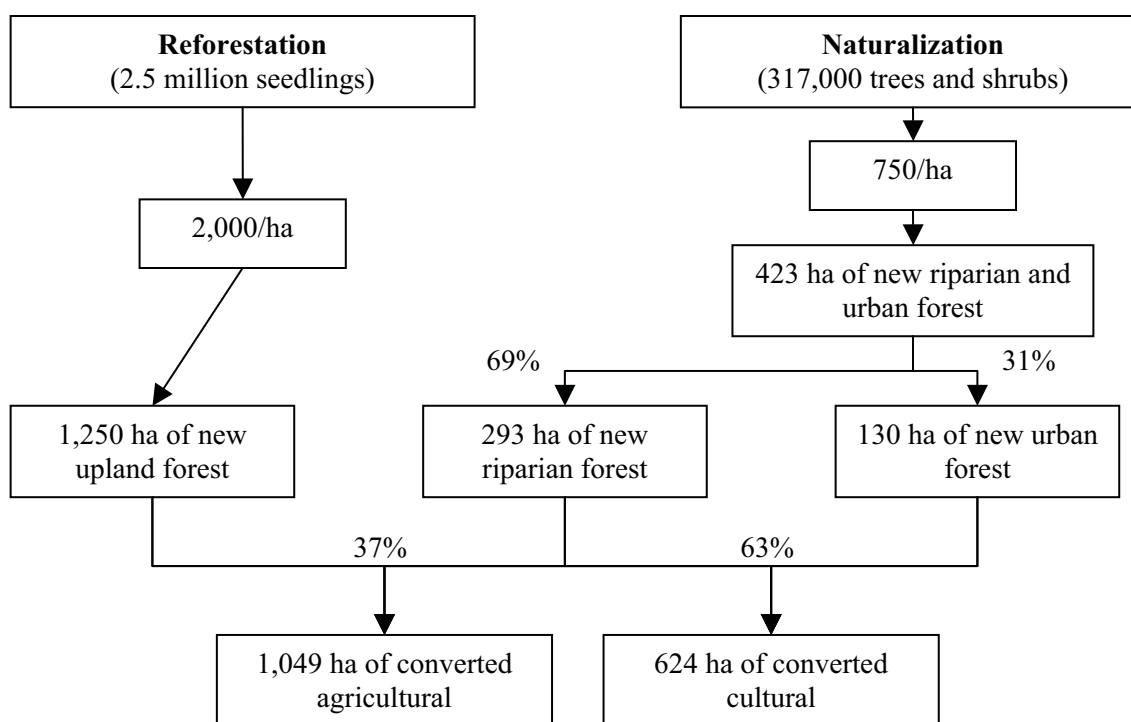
**Reforestation**
(2.5 million seedlings)

**Naturalization**
(317,000 trees and shrubs)

750/ha

2,000/ha

423 ha of new riparian and urban forest

69%

31%

1,250 ha of new upland forest

293 ha of new riparian forest

130 ha of new urban forest

37%

63%

1,049 ha of converted agricultural

624 ha of converted cultural